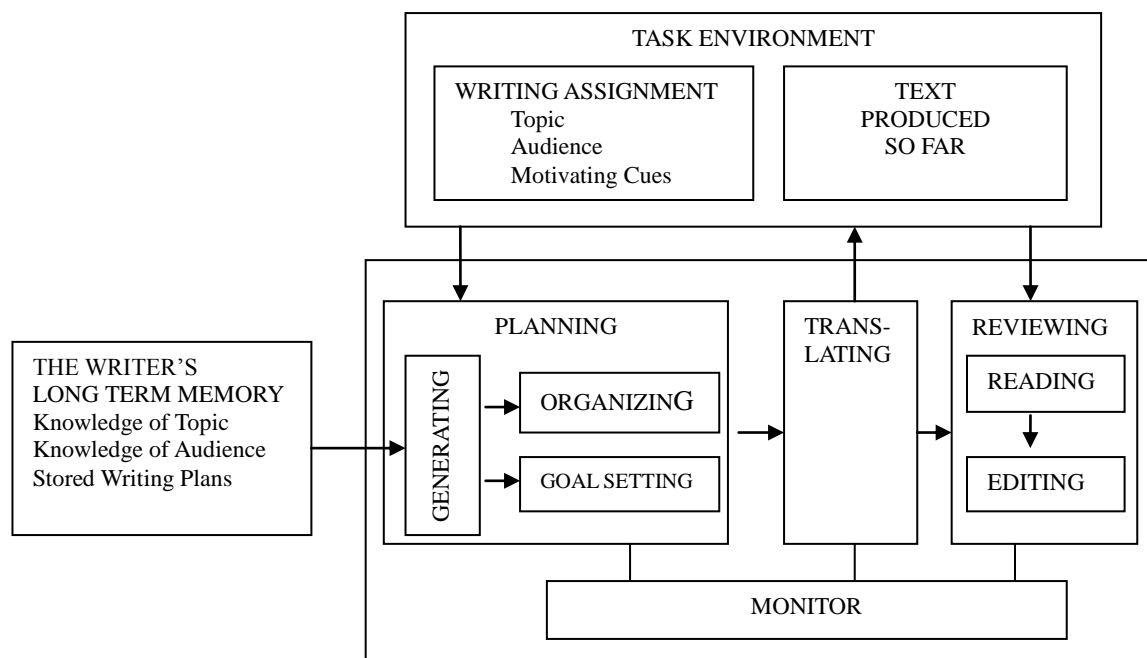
TASK ENVIRONMENT

WRITING ASSIGNMENT
Topic
Audience
Motivating Cues

TEXT PRODUCED SO FAR

THE WRITER'S LONG TERM MEMORY
Knowledge of Topic
Knowledge of Audience
Stored Writing Plans

PLANNING

GENERATING

ORGANIZING

GOAL SETTING

TRANS-LATING

REVIEWING

READING

EDITING

MONITOR